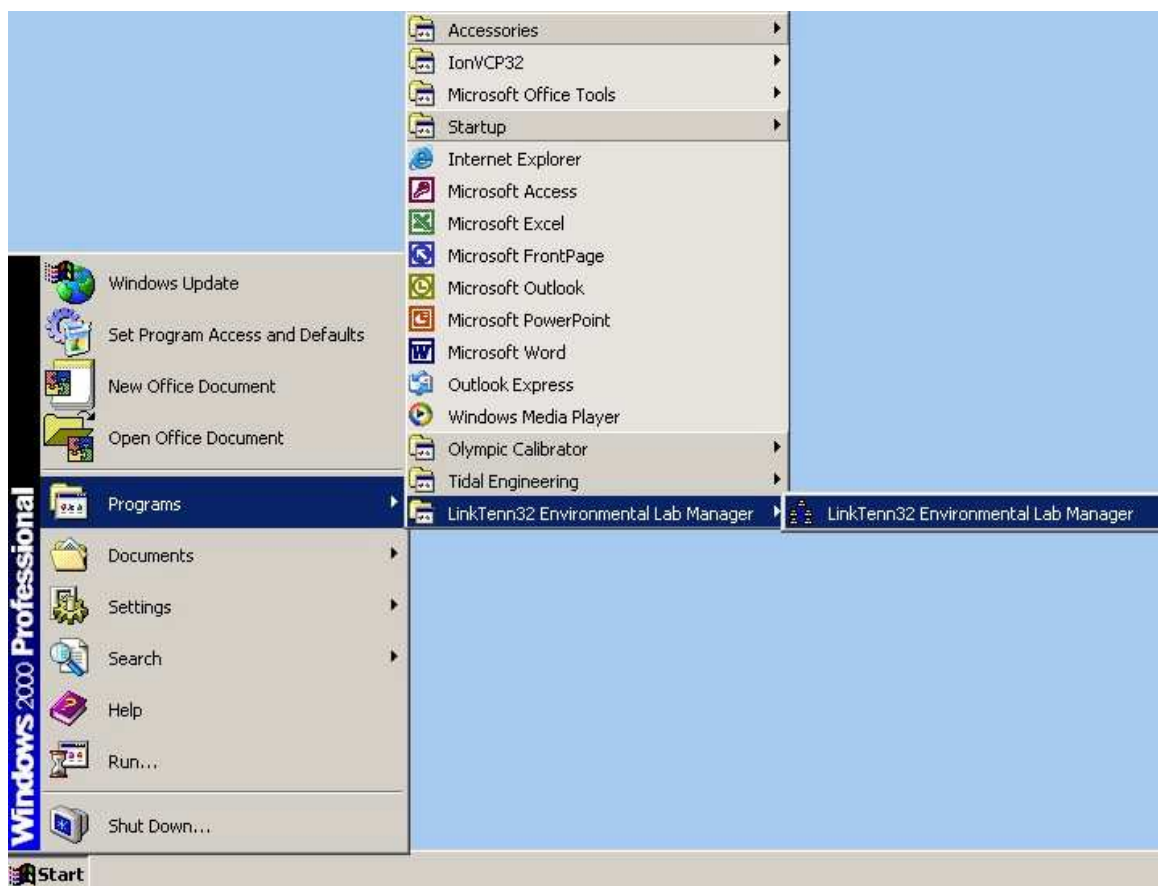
Windows 2000 Professional

Windows Update
Set Program Access and Defaults
New Office Document
Open Office Document
Programs
Documents
Settings
Search
Help
Run...
Shut Down...

Accessories
IonVCP32
Microsoft Office Tools
Startup
Internet Explorer
Microsoft Access
Microsoft Excel
Microsoft FrontPage
Microsoft Outlook
Microsoft PowerPoint
Microsoft Word
Outlook Express
Windows Media Player
Olympic Calibrator
Tidal Engineering
LinkTenn32 Environmental Lab Manager

LinkTenn32 Environmental Lab Manager

Start